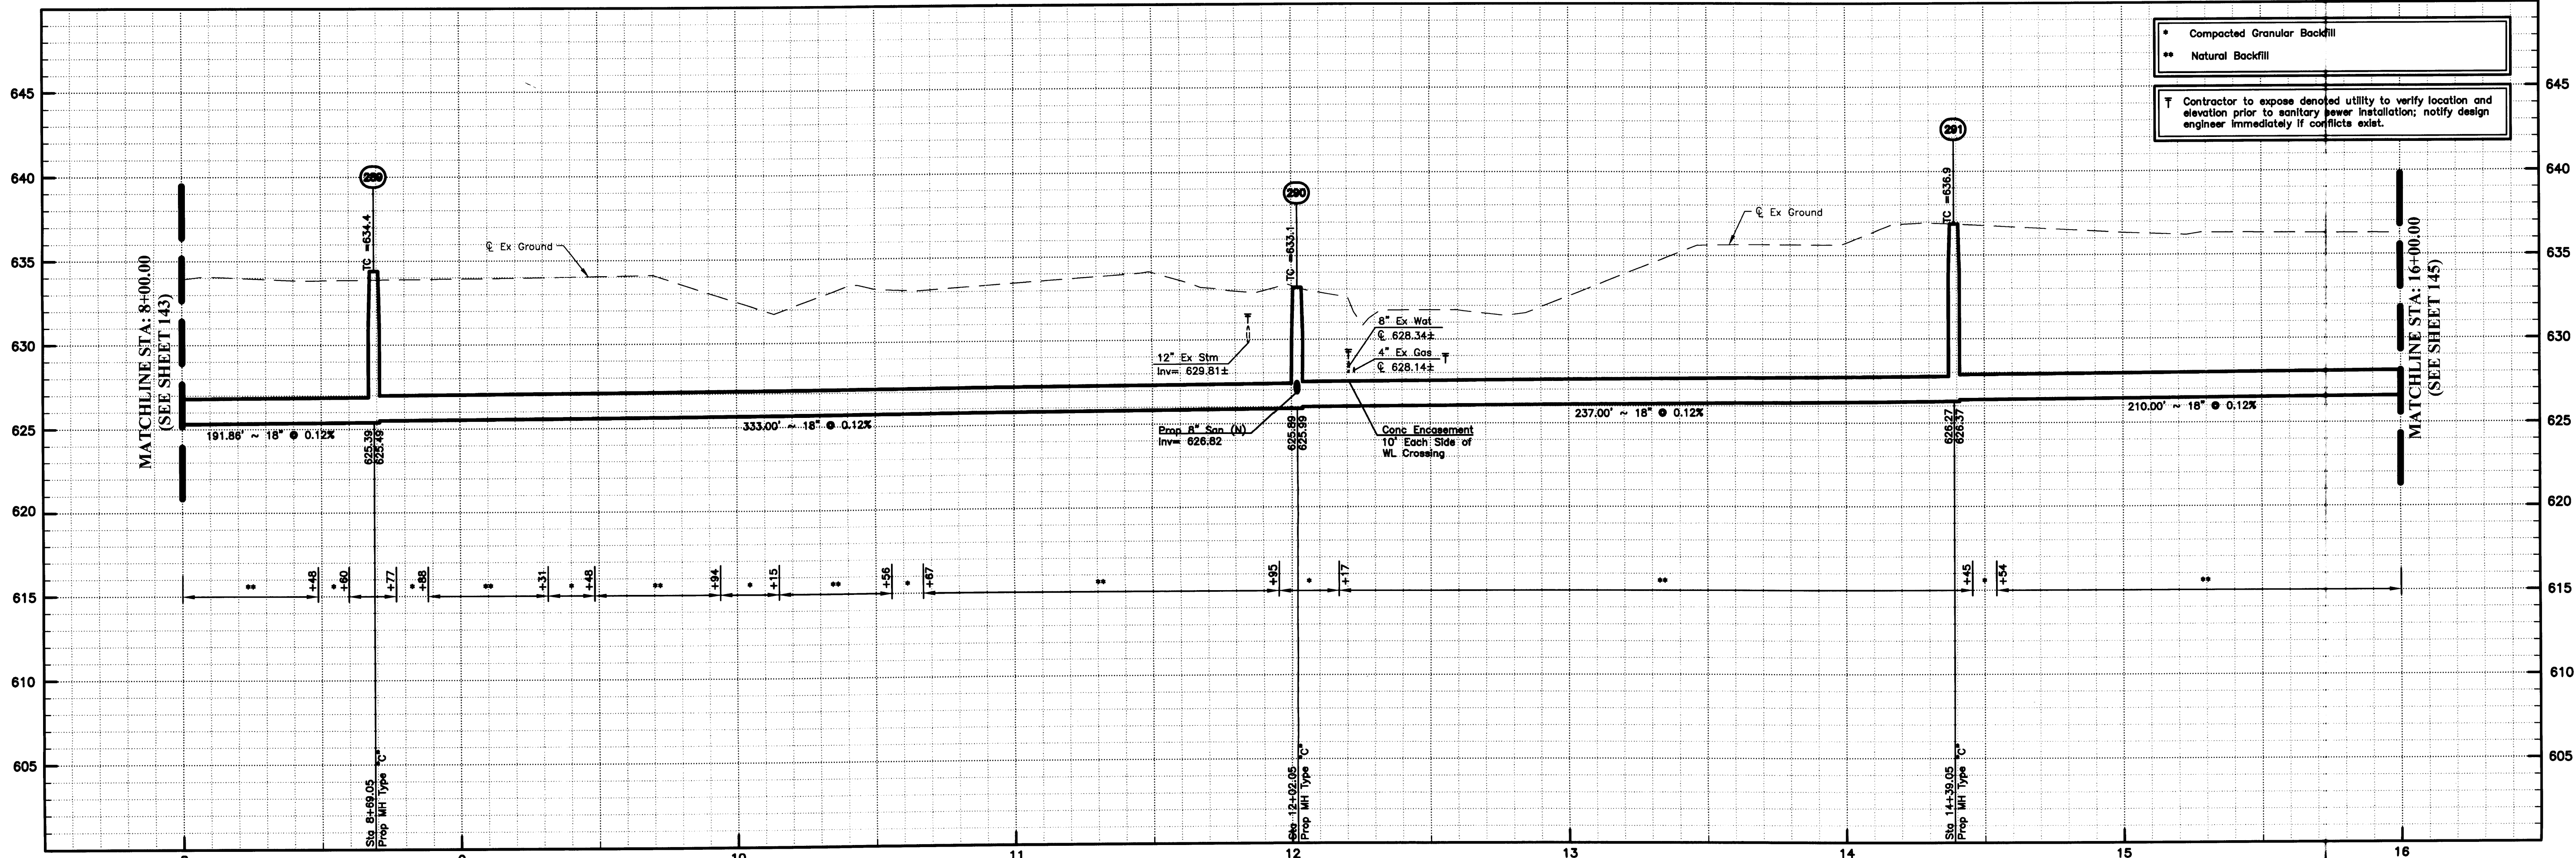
• Compacted Granular Backfill
•• Natural Backfill

Contractor to expose denoted utility to verify location and elevation prior to sanitary sewer installation; notify design engineer immediately if conflicts exist.

645
640
635
630
625
620
615
610
605

MATCHLINE STA: 8+00.00
(SEE SHEET 143)

289
TC =634.4

℄ Ex Ground

290
TC =633.1

291
TC =636.9

℄ Ex Ground

12" Ex Stm
Inv= 629.81±

8" Ex Wat
℄ 628.34±
4" Ex Gas
℄ 628.14±

191.86' ~ 18" @ 0.12%
625.39
625.49
333.00' ~ 18" @ 0.12%
Prop 8" San (N)
Inv= 626.82
625.89
625.99
Conc Encasement
10' Each Side of
WL Crossing
237.00' ~ 18" @ 0.12%
626.27
626.37
210.00' ~ 18" @ 0.12%

MATCHLINE STA: 16+00.00
(SEE SHEET 145)

•• +48 • +60 +77 • +88 •• +31 • +48 •• +94 • +15 •• +56 • +67 •• +95 • +17 •• +45 • +54 ••

Sta 8+69.05
Prop MH Type "C"
Sta 12+02.05
Prop MH Type "C"
Sta 14+39.05
Prop MH Type "C"

8
9
10
11
12
13
14
15
16